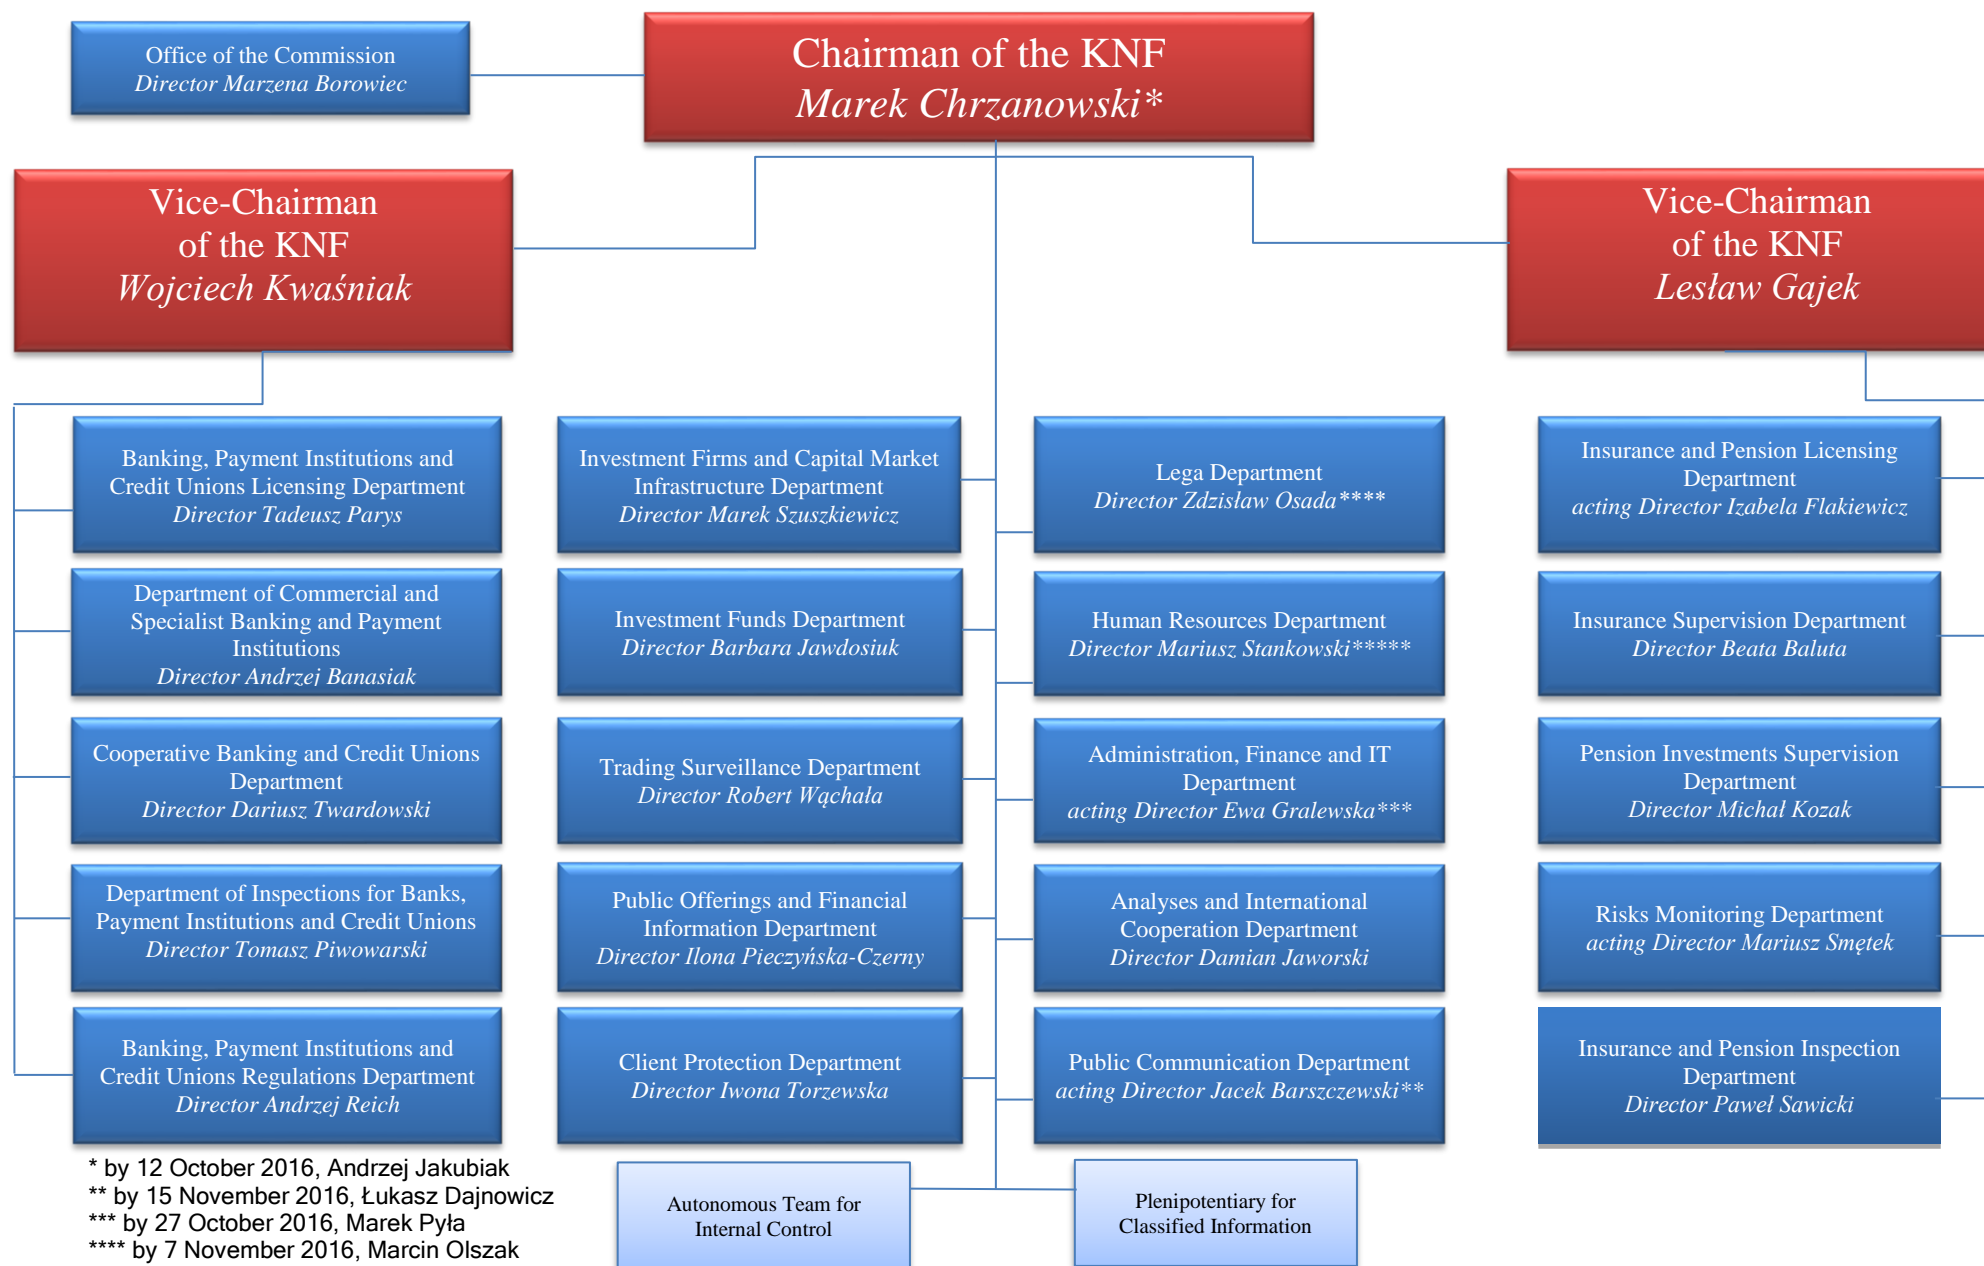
Office of the Commission
Director Marzena Borowiec

Chairman of the KNF
Marek Chrzanowski*

Vice-Chairman of the KNF
Wojciech Kwaśniak

Vice-Chairman of the KNF
Lesław Gajek

Banking, Payment Institutions and Credit Unions Licensing Department
Director Tadeusz Parys

Department of Commercial and Specialist Banking and Payment Institutions
Director Andrzej Banasiak

Cooperative Banking and Credit Unions Department
Director Dariusz Twardowski

Department of Inspections for Banks, Payment Institutions and Credit Unions
Director Tomasz Piwowarski

Banking, Payment Institutions and Credit Unions Regulations Department
Director Andrzej Reich

Investment Firms and Capital Market Infrastructure Department
Director Marek Szuszkiewicz

Investment Funds Department
Director Barbara Jawdosiuk

Trading Surveillance Department
Director Robert Wąchała

Public Offerings and Financial Information Department
Director Ilona Pieczyńska-Czerny

Client Protection Department
Director Iwona Torzewska

Lega Department
Director Zdzisław Osada****

Human Resources Department
Director Mariusz Stankowski*****

Administration, Finance and IT Department
acting Director Ewa Gralewska***

Analyses and International Cooperation Department
Director Damian Jaworski

Public Communication Department
acting Director Jacek Barszczewski**

Insurance and Pension Licensing Department
acting Director Izabela Flakiewicz

Insurance Supervision Department
Director Beata Baluta

Pension Investments Supervision Department
Director Michał Kozak

Risks Monitoring Department
acting Director Mariusz Smętek

Insurance and Pension Inspection Department
Director Paweł Sawicki

* by 12 October 2016, Andrzej Jakubiak
** by 15 November 2016, Łukasz Dajnowicz
*** by 27 October 2016, Marek Pyła
**** by 7 November 2016, Marcin Olszak

Autonomous Team for Internal Control

Plenipotentiary for Classified Information